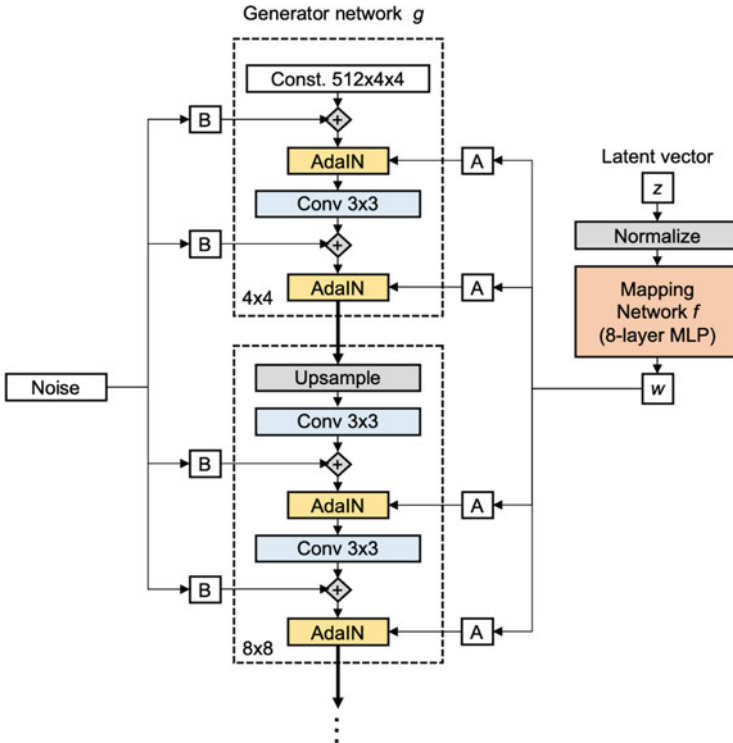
Generator network $g$

Const. 512x4x4

B

AdaIN

A

Conv 3x3

B

AdaIN

A

4x4

Latent vector

z

Normalize

Mapping Network $f$ (8-layer MLP)

$w$

Noise

Upsample

Conv 3x3

B

AdaIN

A

Conv 3x3

B

AdaIN

A

8x8